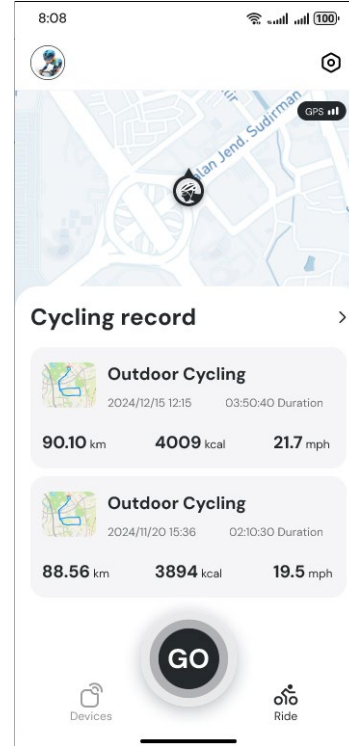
8:08

100

GPS

Jalan Jend. Sudirman

Cycling record

Outdoor Cycling
2024/12/15 12:15 03:50:40 Duration
90.10 km 4009 kcal 21.7 mph

Outdoor Cycling
2024/11/20 15:36 02:10:30 Duration
88.56 km 3894 kcal 19.5 mph

GO

Devices

Ride